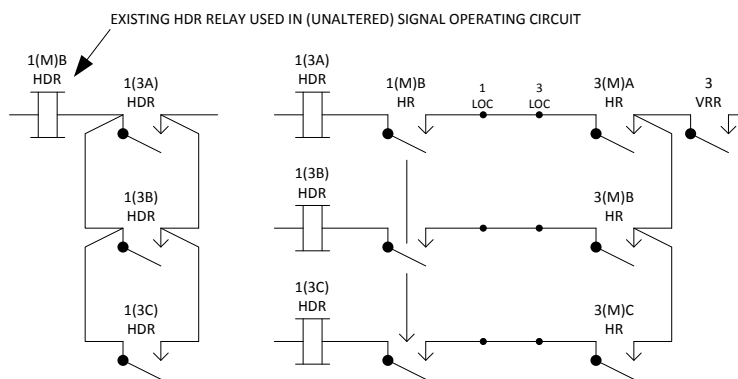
EXISTING HDR RELAY USED IN (UNALTERED) SIGNAL OPERATING CIRCUIT

1(M)B
HDR

1(3A)
HDR

1(3B)
HDR

1(3C)
HDR

1(3A)
HDR

1(M)B
HR

1
LOC

3
LOC

3(M)A
HR

3
VRR

1(3B)
HDR

3(M)B
HR

1(3C)
HDR

3(M)C
HR